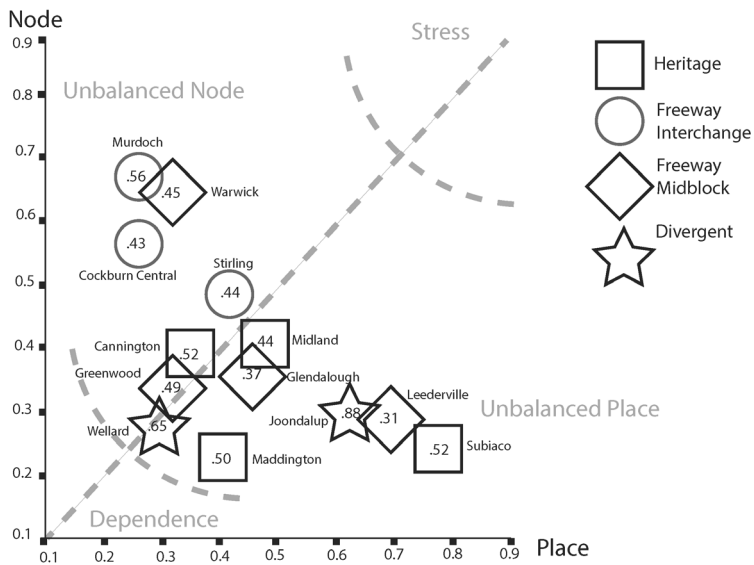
Node

Stress

Unbalanced Node

Unbalanced Place

Dependence

Heritage

Freeway Interchange

Freeway Midblock

Divergent

Murdoch .56
.45 Warwick
.43 Cockburn Central
Stirling .44
Cannington .52
.44 Midland
Greenwood .49
.37 Glendalough
Wellard .65
Joondalup .88
.31 Leederville
.52 Subiaco
.50 Maddington

0.9
0.8
0.7
0.6
0.5
0.4
0.3
0.2
0.1
0.1 0.2 0.3 0.4 0.5 0.6 0.7 0.8 0.9

Place